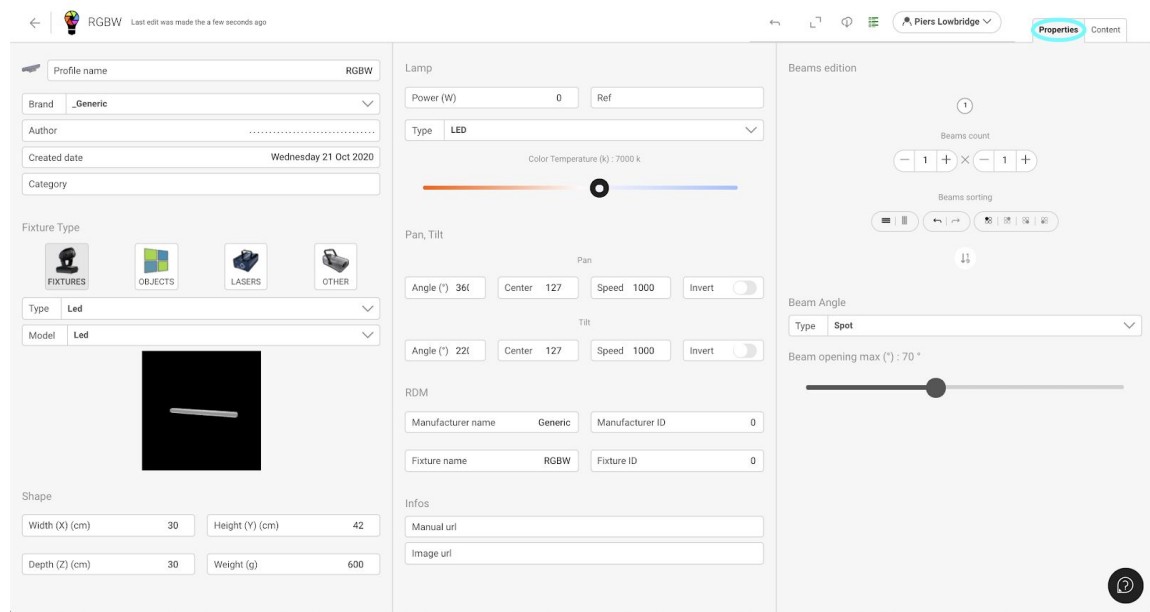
RGBW Last edit was made the a few seconds ago

Piers Lowbridge

Properties Content

Profile name RGBW

Brand _Generic

Author

Created date Wednesday 21 Oct 2020

Category

Fixture Type

FIXTURES OBJECTS LASERS OTHER

Type Led

Model Led

Shape

Width (X) (cm) 30

Height (Y) (cm) 42

Depth (Z) (cm) 30

Weight (g) 600

Lamp

Power (W) 0

Ref

Type LED

Color Temperature (k) : 7000 k

Pan, Tilt

Pan

Angle (°) 36(

Center 127

Speed 1000

Invert

Tilt

Angle (°) 22(

Center 127

Speed 1000

Invert

RDM

Manufacturer name Generic

Manufacturer ID 0

Fixture name RGBW

Fixture ID 0

Infos

Manual url

Image url

Beams edition

1

Beams count

1 × 1

Beams sorting

Beam Angle

Type Spot

Beam opening max (°) : 70 °